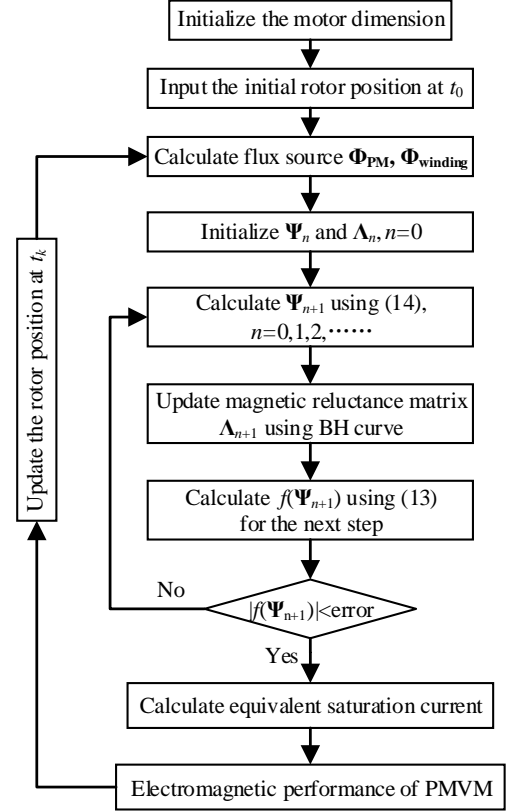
Initialize the motor dimension

Input the initial rotor position at $t_0$

Calculate flux source $\mathbf{\Phi_{PM}}$, $\mathbf{\Phi_{winding}}$

Initialize $\mathbf{\Psi}_n$ and $\mathbf{\Lambda}_n$, $n$=0

Calculate $\mathbf{\Psi}_{n+1}$ using (14), $n$=0,1,2,⋯⋯

Update magnetic reluctance matrix $\mathbf{\Lambda}_{n+1}$ using BH curve

Calculate $f(\mathbf{\Psi}_{n+1})$ using (13) for the next step

$|f(\mathbf{\Psi}_{n+1})|$<error

No

Yes

Calculate equivalent saturation current

Electromagnetic performance of PMVM

Update the rotor position at $t_k$